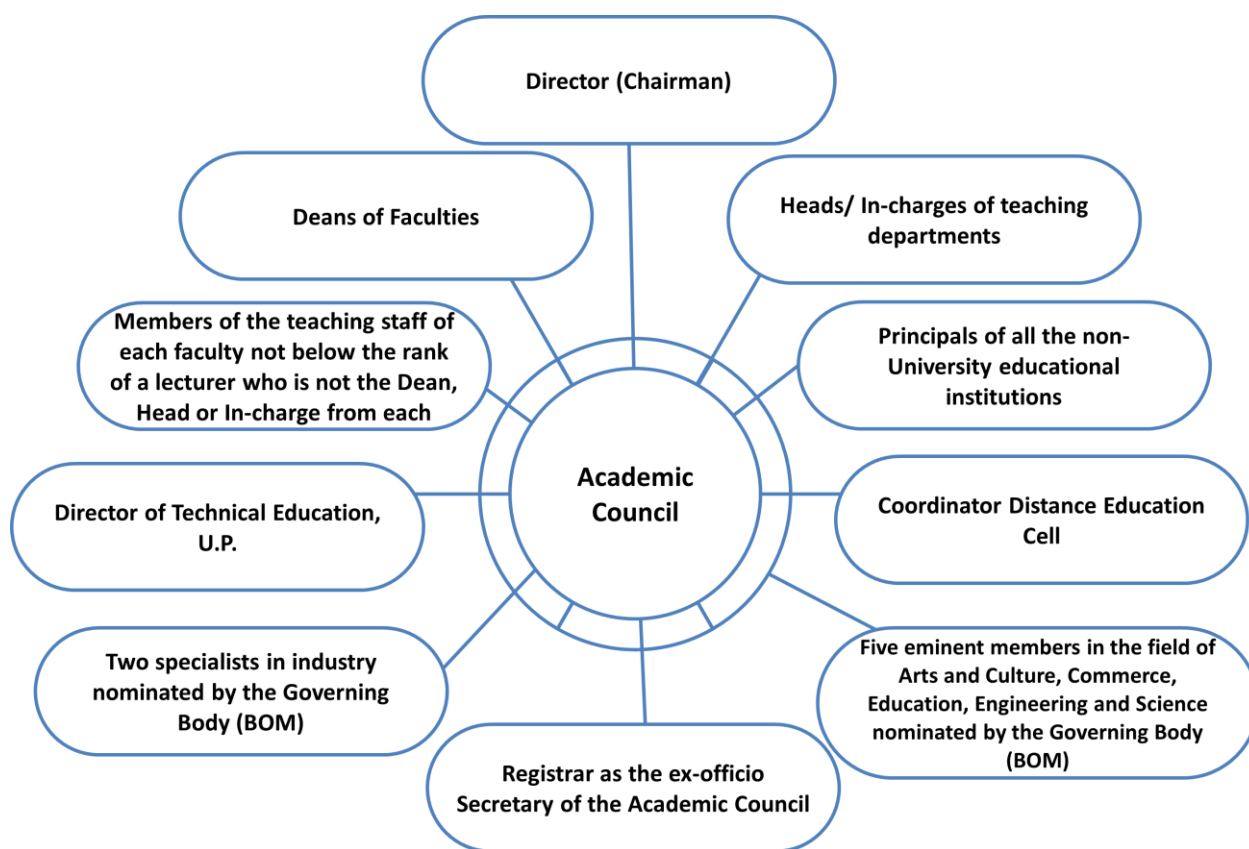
Director (Chairman)

Deans of Faculties

Heads/ In-charges of teaching departments

Members of the teaching staff of each faculty not below the rank of a lecturer who is not the Dean, Head or In-charge from each

Principals of all the non-University educational institutions

Academic Council

Director of Technical Education, U.P.

Coordinator Distance Education Cell

Two specialists in industry nominated by the Governing Body (BOM)

Five eminent members in the field of Arts and Culture, Commerce, Education, Engineering and Science nominated by the Governing Body (BOM)

Registrar as the ex-officio Secretary of the Academic Council